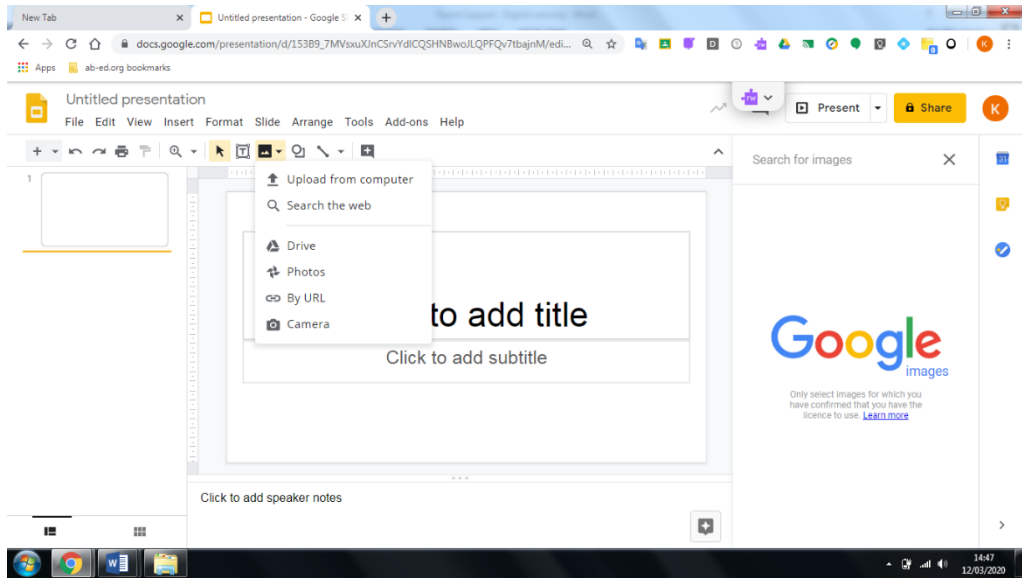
New Tab
Untitled presentation - Google S
docs.google.com/presentation/d/153B9_7MVsxuXJnCSrvYdICQSHNBwoJLQPFQv7tbajnM/edi...
Apps
ab-ed.org bookmarks
Untitled presentation
File Edit View Insert Format Slide Arrange Tools Add-ons Help
Present
Share
K
Upload from computer
Search the web
Drive
Photos
By URL
Camera
to add title
Click to add subtitle
Search for images
Google
images
Only select images for which you have confirmed that you have the licence to use. Learn more
Click to add speaker notes
1
14:47
12/03/2020